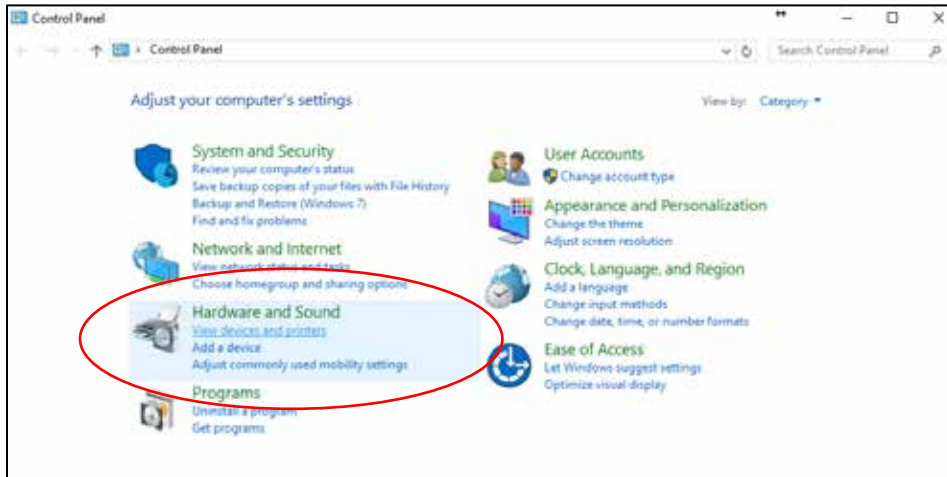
Control Panel

Control Panel

Search Control Panel

Adjust your computer's settings

View by: Category

System and Security
Review your computer's status
Save backup copies of your files with File History
Backup and Restore (Windows 7)
Find and fix problems

Network and Internet
View network status and tasks
Choose homegroup and sharing options

Hardware and Sound
View devices and printers
Add a device
Adjust commonly used mobility settings

Programs
Uninstall a program
Get programs

User Accounts
Change account type

Appearance and Personalization
Change the theme
Adjust screen resolution

Clock, Language, and Region
Add a language
Change input methods
Change date, time, or number formats

Ease of Access
Let Windows suggest settings
Optimize visual display